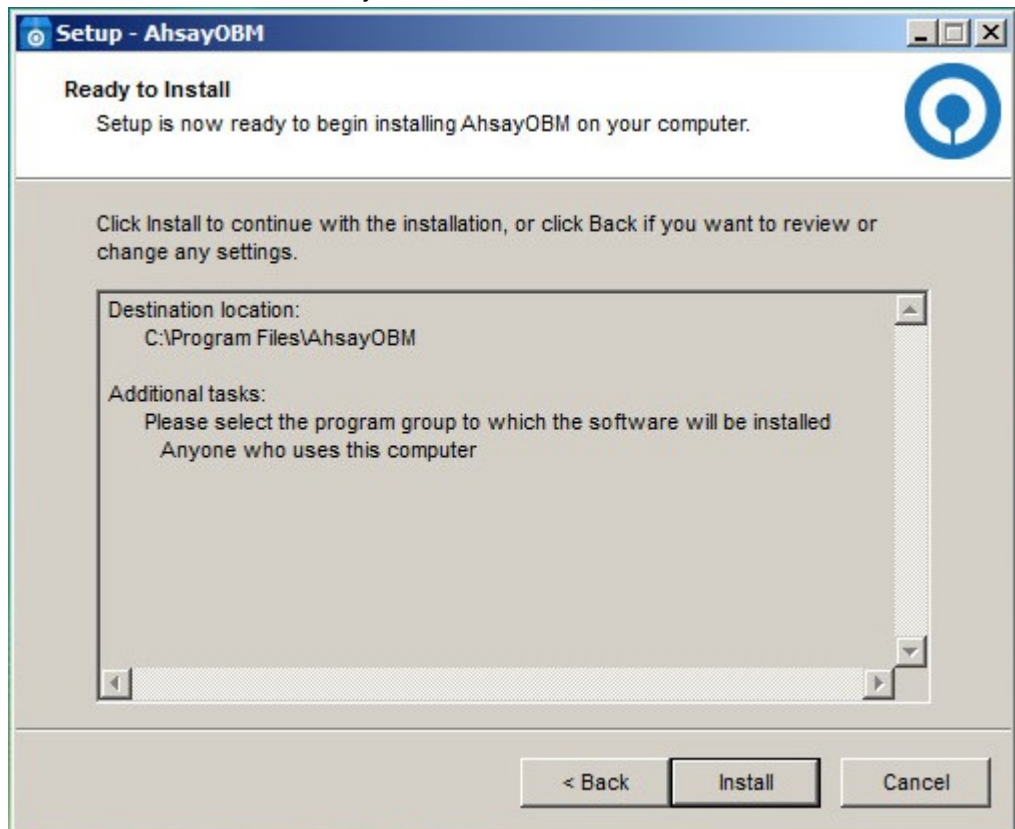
Setup - AhsayOBM

Ready to Install
Setup is now ready to begin installing AhsayOBM on your computer.

Click Install to continue with the installation, or click Back if you want to review or change any settings.

Destination location:
C:\Program Files\AhsayOBM

Additional tasks:
Please select the program group to which the software will be installed
Anyone who uses this computer

< Back
Install
Cancel